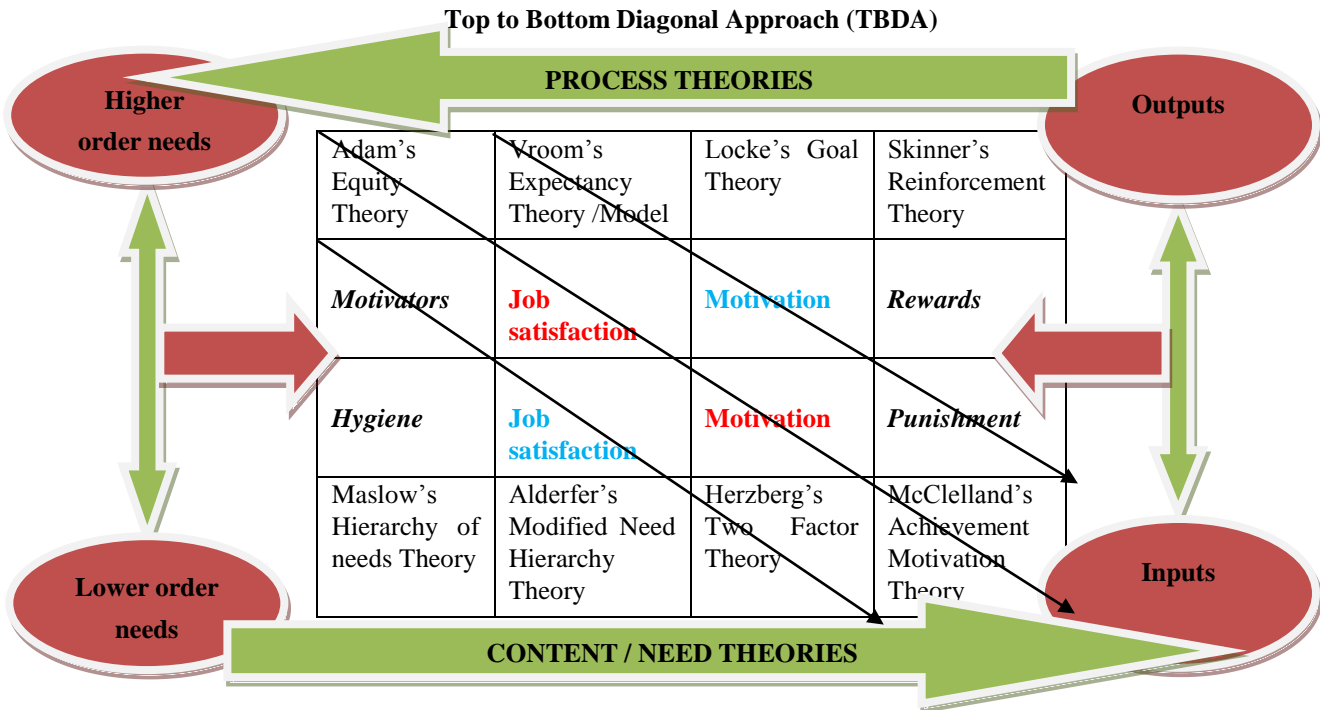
Top to Bottom Diagonal Approach (TBDA)

PROCESS THEORIES

Higher order needs

Outputs

| Adam's Equity Theory | Vroom's Expectancy Theory /Model | Locke's Goal Theory | Skinner's Reinforcement Theory |
|---|---|---|---|
| *Motivators* | Job satisfaction | Motivation | *Rewards* |
| *Hygiene* | Job satisfaction | Motivation | *Punishment* |
| Maslow's Hierarchy of needs Theory | Alderfer's Modified Need Hierarchy Theory | Herzberg's Two Factor Theory | McClelland's Achievement Motivation Theory |

Lower order needs

Inputs

CONTENT / NEED THEORIES